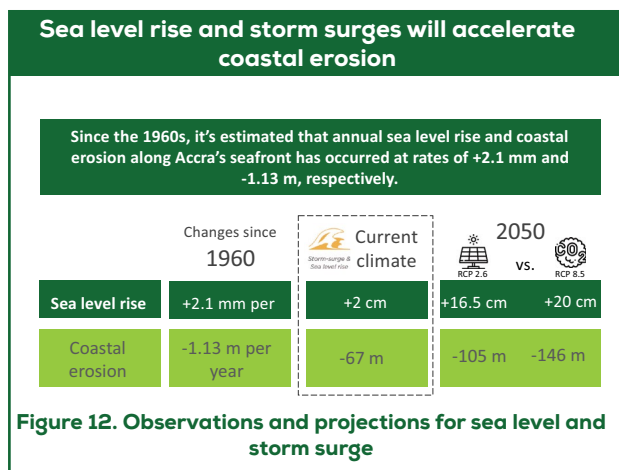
Sea level rise and storm surges will accelerate coastal erosion

Since the 1960s, it's estimated that annual sea level rise and coastal erosion along Accra's seafront has occurred at rates of +2.1 mm and -1.13 m, respectively.

| | Changes since 1960 | Storm-surge & Sea level rise Current climate | 2050 RCP 2.6 | vs. RCP 8.5 |
|---|---|---|---|---|
| Sea level rise | +2.1 mm per | +2 cm | +16.5 cm | +20 cm |
| Coastal erosion | -1.13 m per year | -67 m | -105 m | -146 m |

$CO_2$

Figure 12. Observations and projections for sea level and storm surge